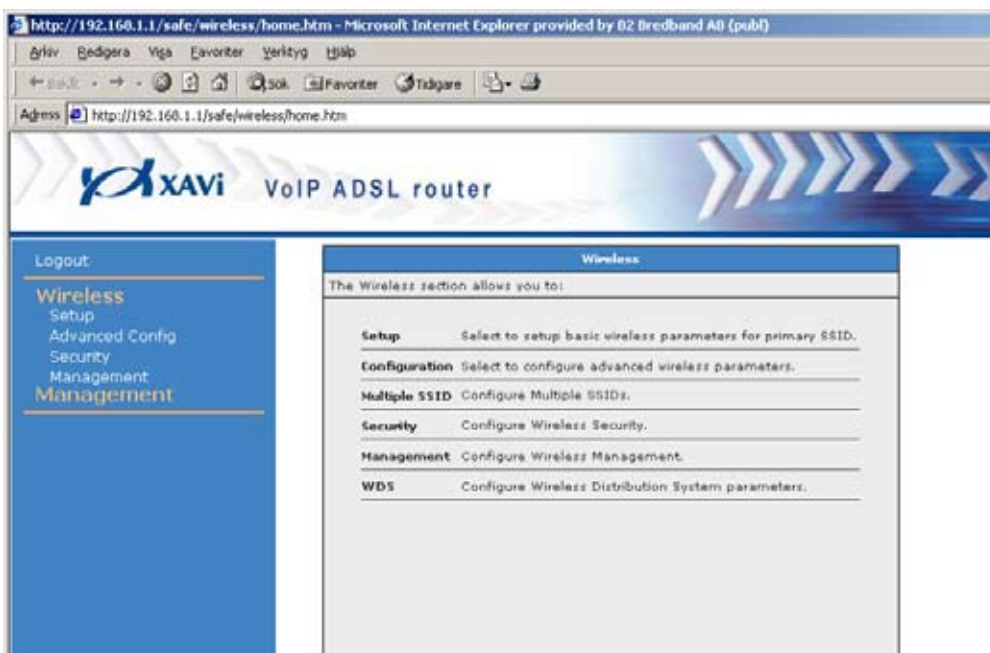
http://192.168.1.1/safe/wireless/home.htm - Microsoft Internet Explorer provided by B2 Bredband AB (publ)

Arkiv Redigera Visa Favoriter Verktyg Hjälp

Bakåt Sök Favoriter Tidigare

Adress http://192.168.1.1/safe/wireless/home.htm

XAVi VoIP ADSL router

Logout

Wireless
Setup
Advanced Config
Security
Management
Management

Wireless

The Wireless section allows you to:

| | |
|---|---|
| Setup | Select to setup basic wireless parameters for primary SSID. |
| Configuration | Select to configure advanced wireless parameters. |
| Multiple SSID | Configure Multiple SSIDs. |
| Security | Configure Wireless Security. |
| Management | Configure Wireless Management. |
| WDS | Configure Wireless Distribution System parameters. |